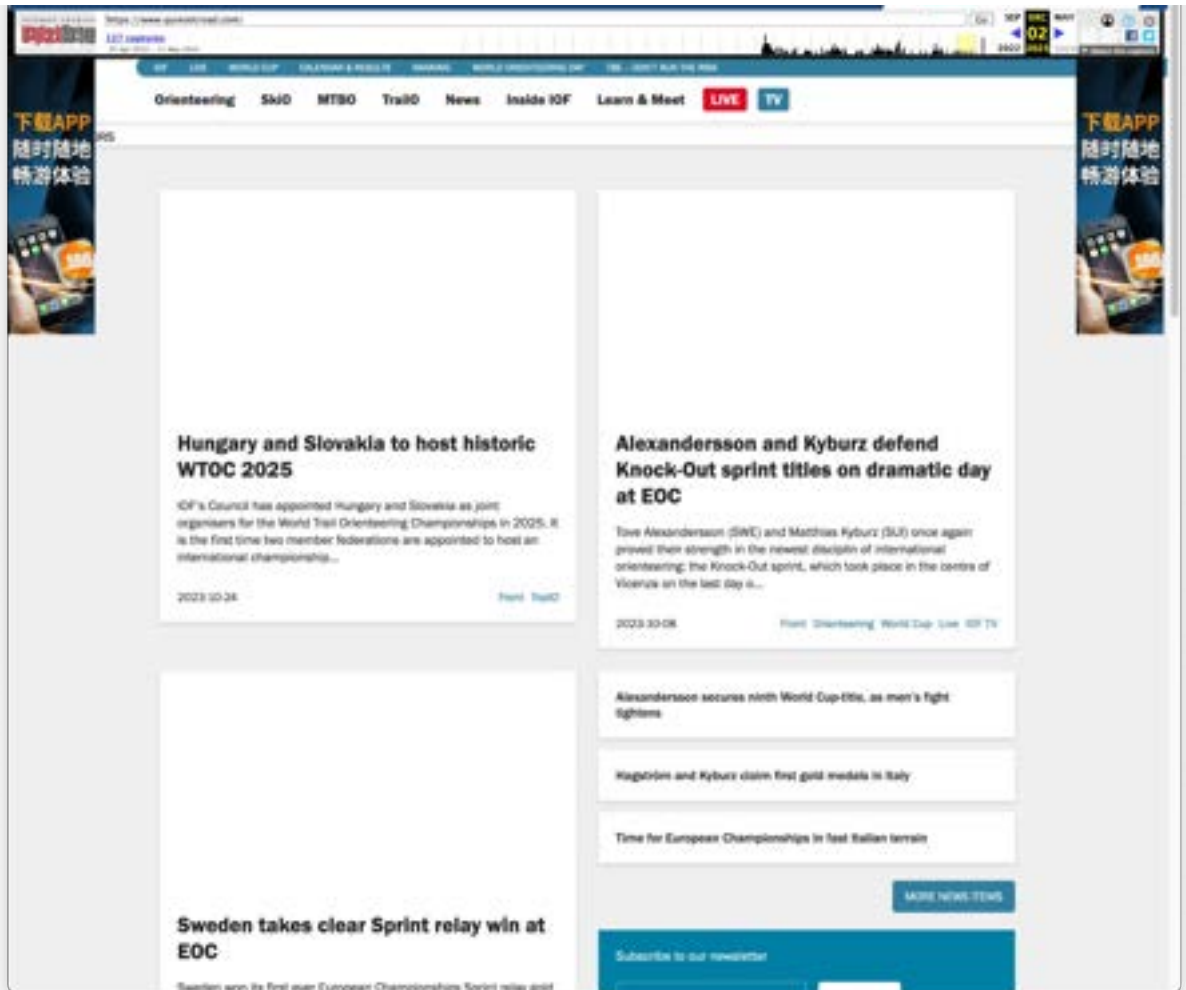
https://www.orienteering.sport/

127 captures

SEP DEC MAY
02
2022 2023

IOF LIVE WORLD CUP CALENDAR & RESULTS RANKING WORLD ORIENTEERING DAY TBE - DON'T RUN THE RISK

Orienteering SkiO MTBO TrailO News Inside IOF Learn & Meet LIVE TV

下载APP 随时随地 畅游体验

下载APP 随时随地 畅游体验

RS

Hungary and Slovakia to host historic WTOC 2025

IOF's Council has appointed Hungary and Slovakia as joint organisers for the World Trail Orienteering Championships in 2025. It is the first time two member federations are appointed to host an international championship...

2023-10-24

Front TrailO

Alexandersson and Kyburz defend Knock-Out sprint titles on dramatic day at EOC

Tove Alexandersson (SWE) and Matthias Kyburz (SUI) once again proved their strength in the newest discipline of international orienteering: the Knock-Out sprint, which took place in the centre of Vicenza on the last day o...

2023-10-08

Front Orienteering World Cup Live IOF TV

Alexandersson secures ninth World Cup-title, as men's fight tightens

Hagström and Kyburz claim first gold medals in Italy

Time for European Championships in fast Italian terrain

MORE NEWS ITEMS

Sweden takes clear Sprint relay win at EOC

Sweden won its first ever European Championships Sprint relay gold

Subscribe to our newsletter